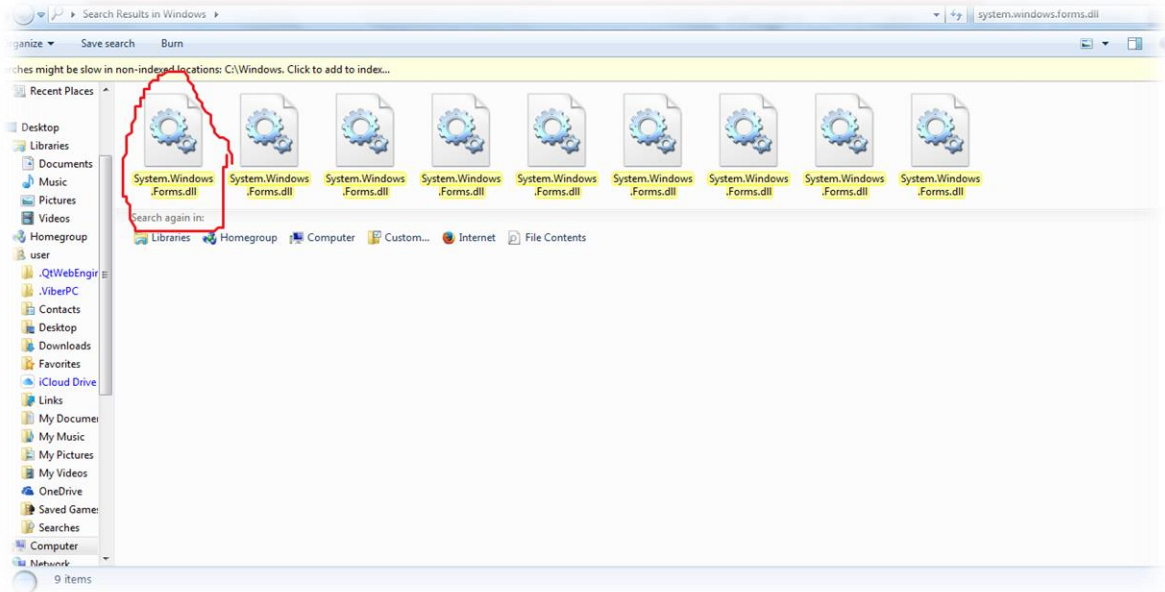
Search Results in Windows ▸

system.windows.forms.dll

ganize ▾ Save search Burn

ches might be slow in non-indexed locations: C:\Windows. Click to add to index...

Recent Places
Desktop
Libraries
Documents
Music
Pictures
Videos
Homegroup
user
.QtWebEngir
.ViberPC
Contacts
Desktop
Downloads
Favorites
iCloud Drive
Links
My Documer
My Music
My Pictures
My Videos
OneDrive
Saved Game:
Searches
Computer
Network

System.Windows.Forms.dll
System.Windows.Forms.dll
System.Windows.Forms.dll
System.Windows.Forms.dll
System.Windows.Forms.dll
System.Windows.Forms.dll
System.Windows.Forms.dll
System.Windows.Forms.dll
System.Windows.Forms.dll

Search again in:
Libraries Homegroup Computer Custom... Internet File Contents

9 items